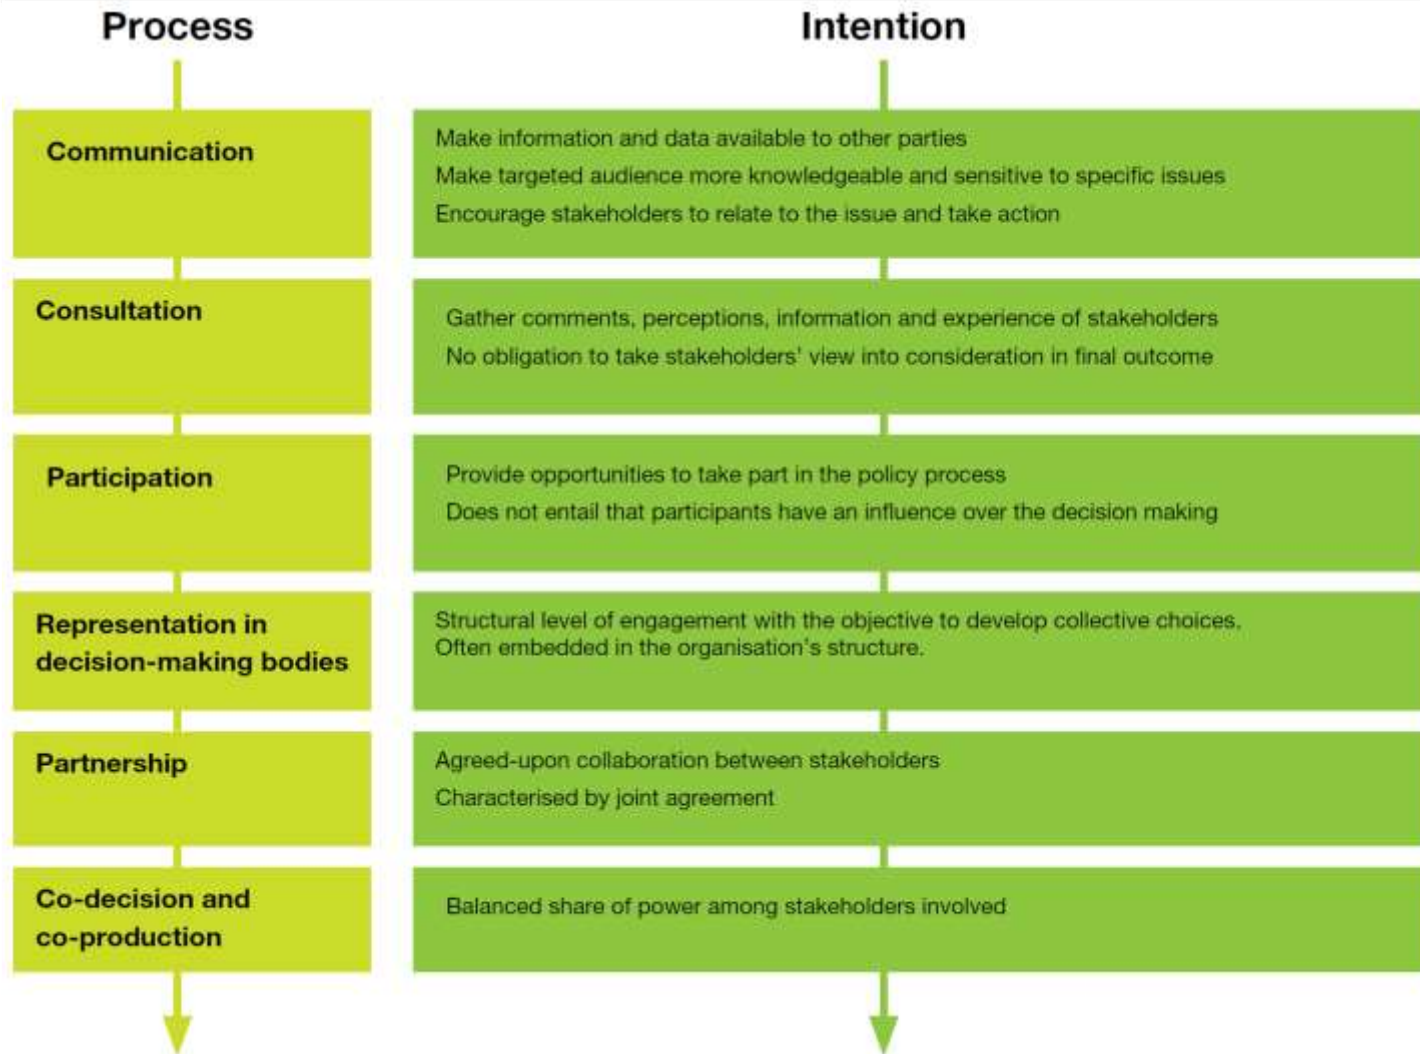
| Process | Intention |
|---|---|
| Communication | Make information and data available to other parties<br>Make targeted audience more knowledgeable and sensitive to specific issues<br>Encourage stakeholders to relate to the issue and take action |
| Consultation | Gather comments, perceptions, information and experience of stakeholders<br>No obligation to take stakeholders' view into consideration in final outcome |
| Participation | Provide opportunities to take part in the policy process<br>Does not entail that participants have an influence over the decision making |
| Representation in decision-making bodies | Structural level of engagement with the objective to develop collective choices. Often embedded in the organisation's structure. |
| Partnership | Agreed-upon collaboration between stakeholders<br>Characterised by joint agreement |
| Co-decision and co-production | Balanced share of power among stakeholders involved |